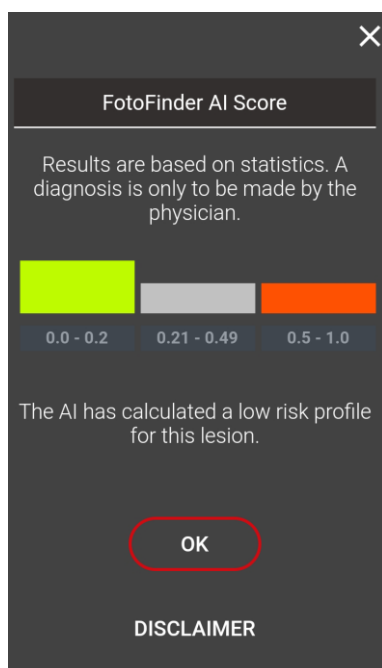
✕

FotoFinder AI Score

Results are based on statistics. A diagnosis is only to be made by the physician.

| 0.0 - 0.2 | 0.21 - 0.49 | 0.5 - 1.0 |
|---|---|---|

The AI has calculated a low risk profile for this lesion.

OK

DISCLAIMER